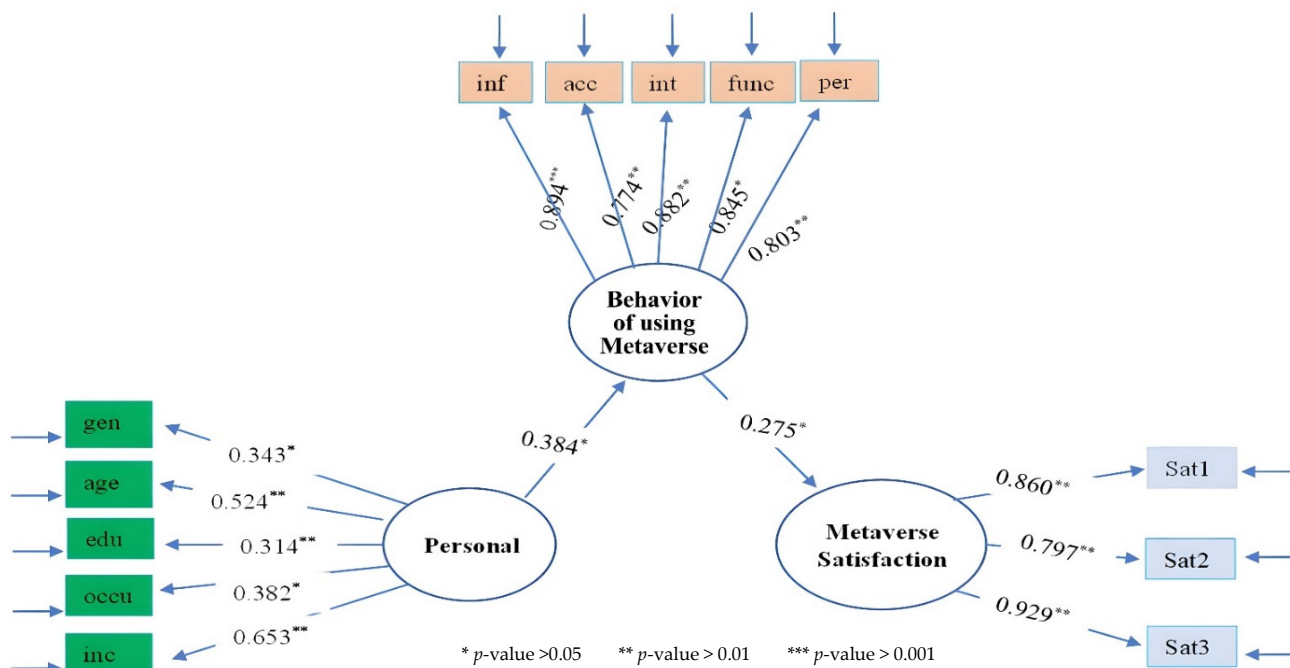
inf
acc
int
func
per

$0.894^{***}$
$0.774^{**}$
$0.882^{**}$
$0.845^{*}$
$0.803^{**}$

Behavior of using Metaverse

gen
age
edu
occu
inc

$0.343^{*}$
$0.524^{**}$
$0.314^{**}$
$0.382^{*}$
$0.653^{**}$

Personal

$0.384^{*}$

$0.275^{*}$

Metaverse Satisfaction

$0.860^{**}$
$0.797^{**}$
$0.929^{**}$

Sat1
Sat2
Sat3

* p-value >0.05 ** p-value > 0.01 *** p-value > 0.001